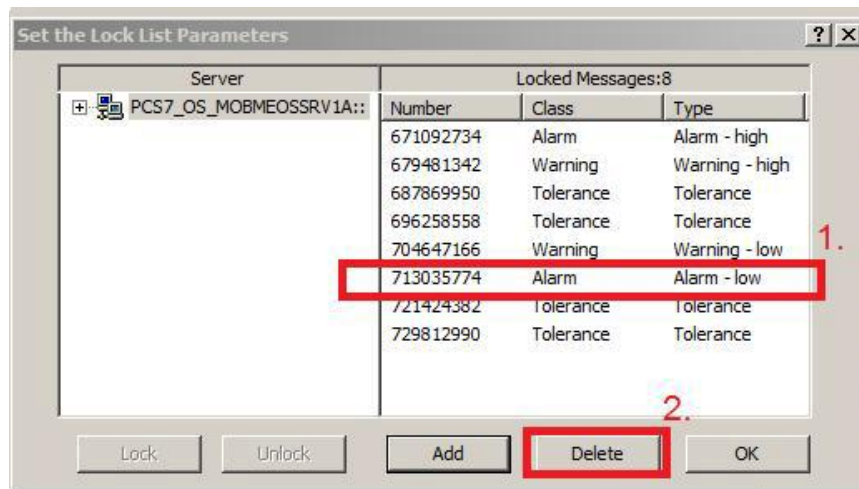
Set the Lock List Parameters

? X

Server

PCS7_OS_MOBMEOSSRV1A::

Locked Messages:8

| Number | Class | Type |
|---|---|---|
| 671092734 | Alarm | Alarm - high |
| 679481342 | Warning | Warning - high |
| 687869950 | Tolerance | Tolerance |
| 696258558 | Tolerance | Tolerance |
| 704647166 | Warning | Warning - low |
| 713035774 | Alarm | Alarm - low |
| 721424382 | Tolerance | Tolerance |
| 729812990 | Tolerance | Tolerance |

1.

2.

Lock

Unlock

Add

Delete

OK